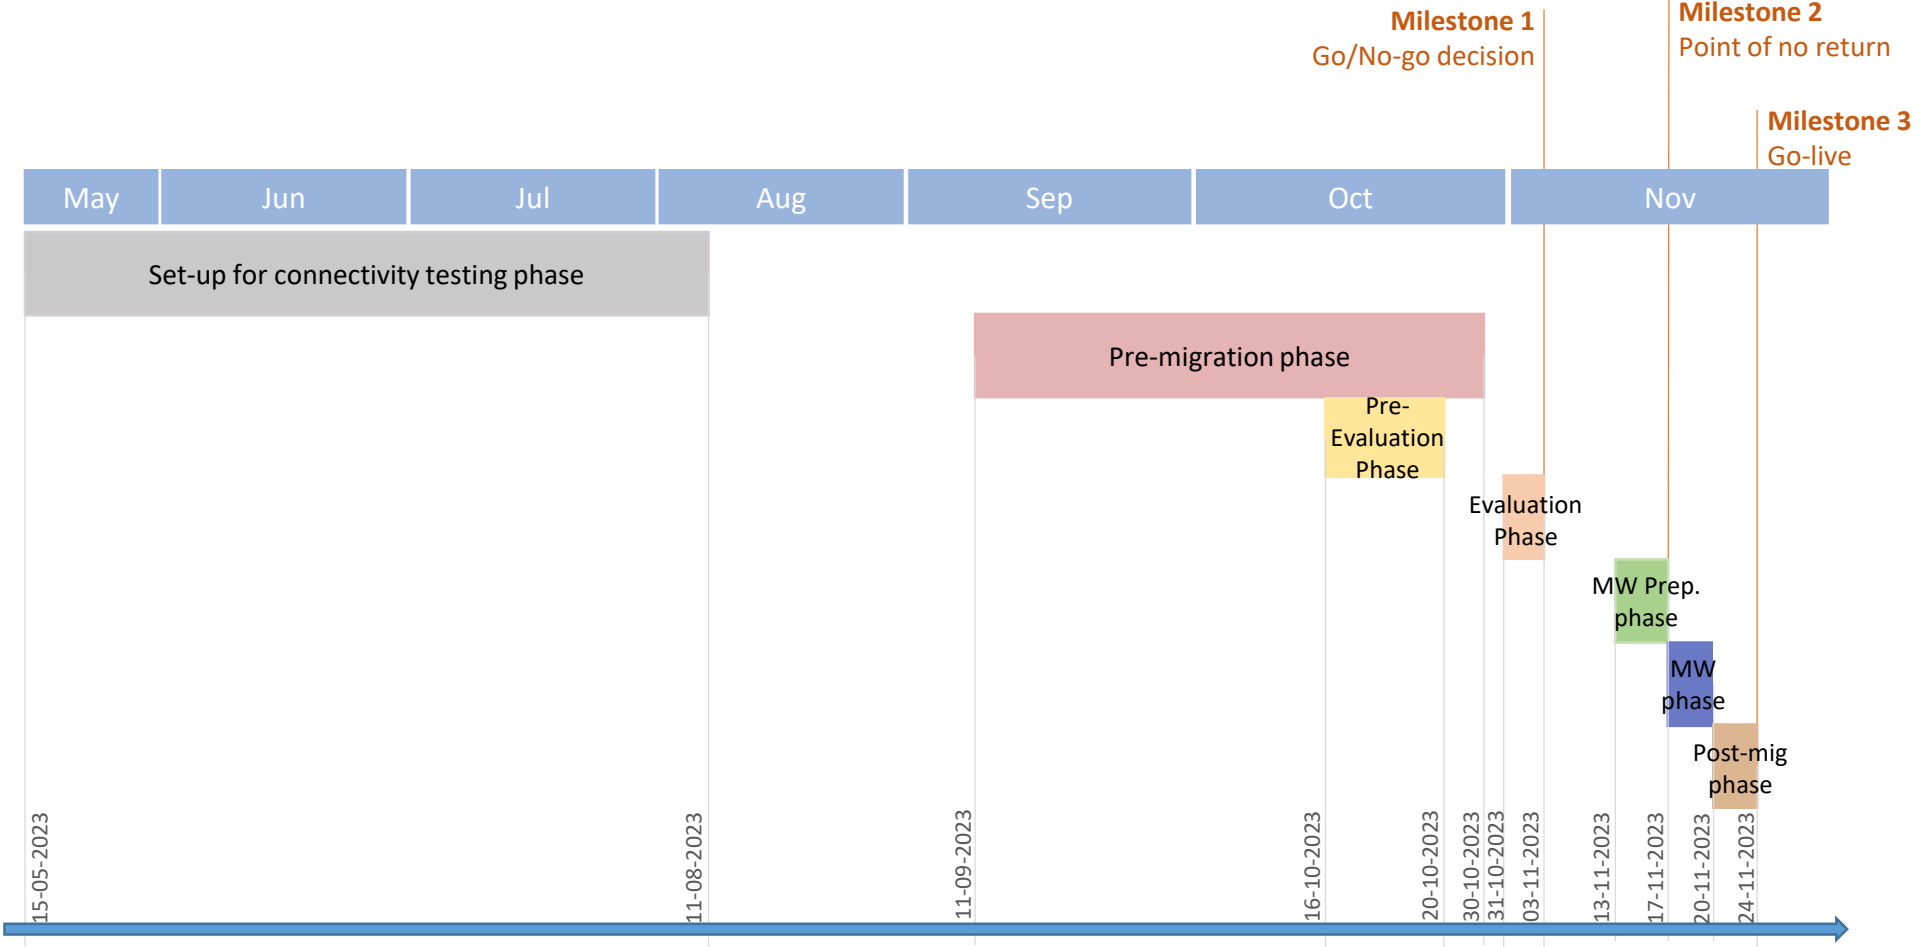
Milestone 1
Go/No-go decision

Milestone 2
Point of no return

Milestone 3
Go-live

| May | Jun | Jul | Aug | Sep | Oct | Nov |
|---|---|---|---|---|---|---|

Set-up for connectivity testing phase

Pre-migration phase

Pre-Evaluation Phase

Evaluation Phase

MW Prep. phase

MW phase

Post-mig phase

15-05-2023
11-08-2023
11-09-2023
16-10-2023
20-10-2023
30-10-2023
31-10-2023
03-11-2023
13-11-2023
17-11-2023
20-11-2023
24-11-2023